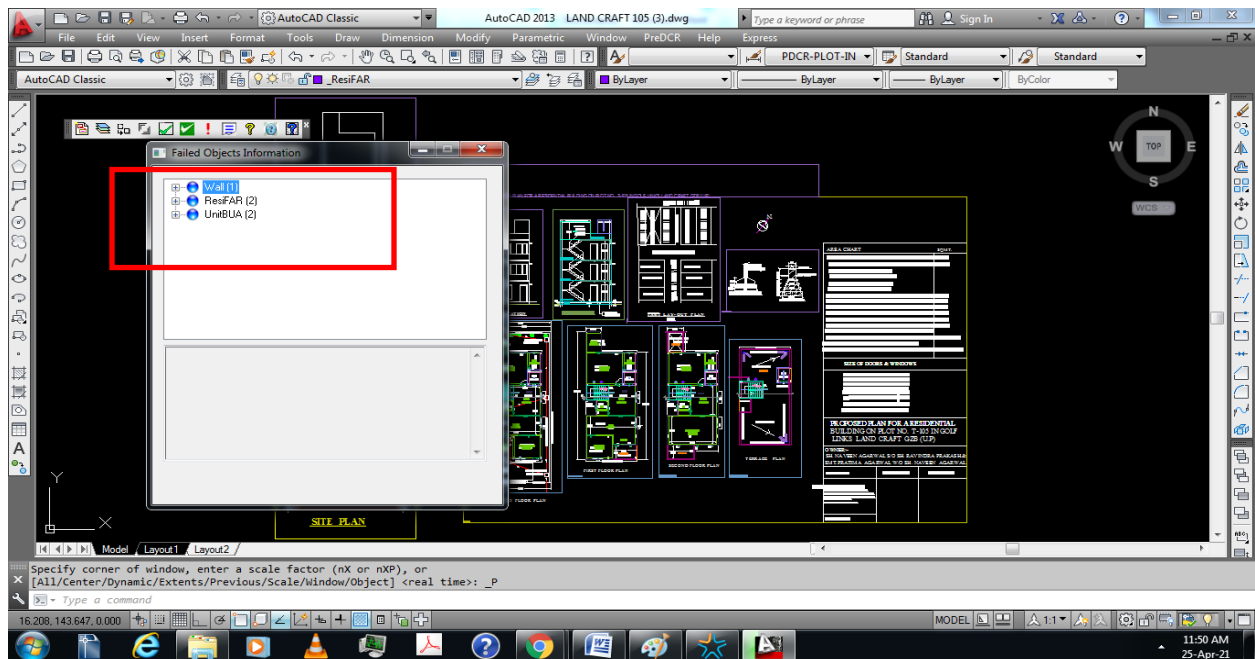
AutoCAD Classic

AutoCAD 2013 LAND CRAFT 105 (3).dwg

Type a keyword or phrase

Sign In

File Edit View Insert Format Tools Draw Dimension Modify Parametric Window PreDCR Help Express

PDCR-PLOT-IN

Standard

Standard

AutoCAD Classic

_ResiFAR

ByLayer

ByLayer

ByLayer

ByColor

Failed Objects Information

Wall (1)
ResiFAR (2)
UnitBUA (2)

N
W
TOP
E
S
WCS

AREA CHART

SIZE OF DOORS & WINDOWS

PROPOSED PLAN FOR A RESIDENTIAL BUILDING ON PLOT NO. T-105 IN GOLF LINKS LAND CRAFT GZB (U.P)

OWNER:-

FIRST FLOOR PLAN

SECOND FLOOR PLAN

TERRACE PLAN

SITE PLAN

Y
X

Model Layout1 Layout2

Specify corner of window, enter a scale factor (nX or nXP), or
[All/Center/Dynamic/Extents/Previous/Scale/Window/Object] <real time>: _P

Type a command

16.208, 143.647, 0.000

MODEL

1:1

11:50 AM
25-Apr-21